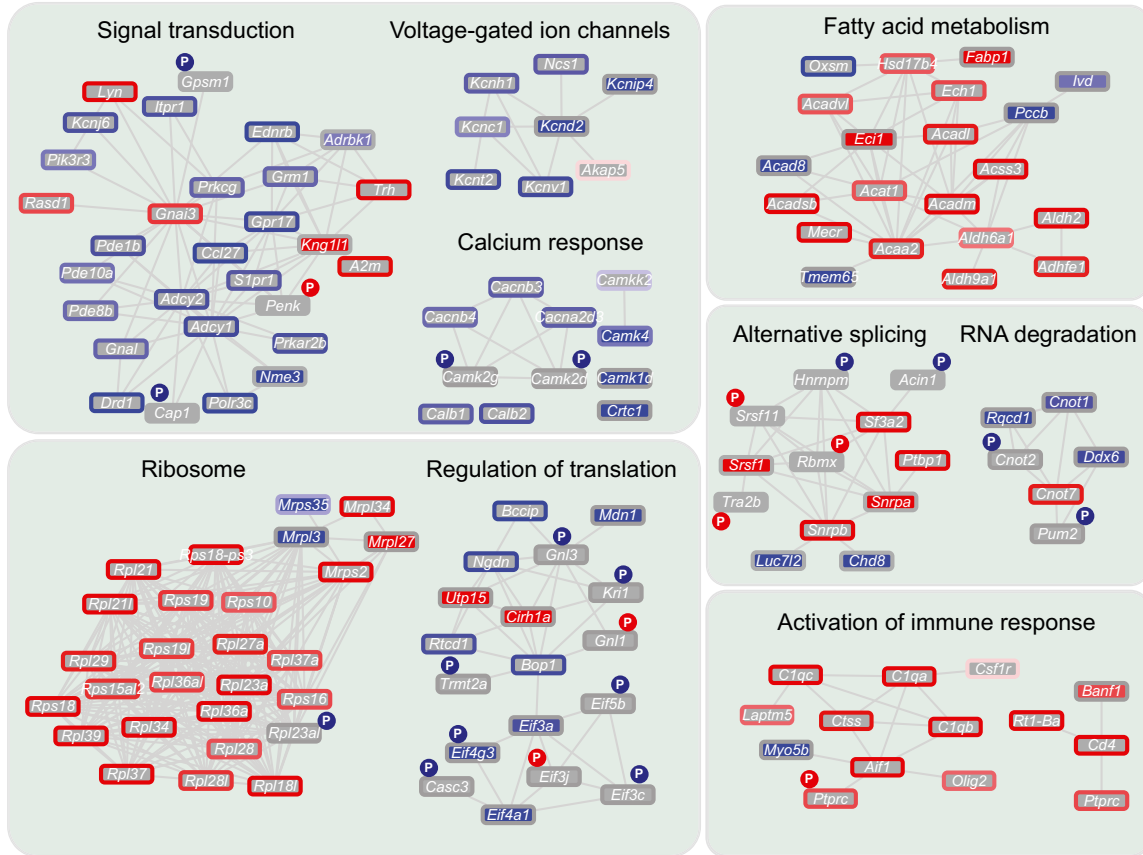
Signal transduction

Voltage-gated ion channels

Fatty acid metabolism

P
Gpsm1
Lyn
Itpr1
Kcnj6
Ednrb
Adrbk1
Pik3r3
Prkcg
Grm1
Trh
Rasd1
Gnai3
Gpr17
Pde1b
Ccl27
Kng1l1
A2m
Pde10a
S1pr1
P
Penk
Pde8b
Adcy2
Adcy1
Prkar2b
Gnal
Nme3
Drd1
P
Cap1
Polr3c

Ncs1
Kcnh1
Kcnip4
Kcnc1
Kcnd2
Akap5
Kcnt2
Kcnv1

Calcium response

Cacnb3
Camkk2
Cacnb4
Cacna2d3
Camk4
P
Camk2g
P
Camk2d
Camk1d
Calb1
Calb2
Crtc1

Oxsm
Hsd17b4
Fabp1
Ivd
Acadvl
Ech1
Pccb
Eci1
Acadl
Acad8
Acss3
Acat1
Acadsb
Acadm
Mecr
Acaa2
Aldh6a1
Aldh2
Adhfe1
Tmem65
Aldh9a1

Alternative splicing

RNA degradation

P
Hnrnpm
P
Acin1
P
Srsf11
Sf3a2
Rqcd1
Cnot1
P
P
Srsf1
Rbmx
Ptbp1
Cnot2
Ddx6
Tra2b
Snrpa
Cnot7
P
P
Snrpb
Pum2
Luc7l2
Chd8

Ribosome

Regulation of translation

Mrps35
Mrpl34
Mrpl3
Mrpl27
Rps18-ps3
Rpl21
Mrps2
Rpl21l
Rps19
Rps10
Rps19l
Rpl27a
Rpl29
Rpl36al
Rpl37a
Rps15al2
Rpl23a
Rps16
Rps18
Rpl36a
Rpl34
P
Rpl39
Rpl23al
Rpl28
Rpl37
Rpl28l
Rpl18l

Bccip
Mdn1
P
Ngdn
Gnl3
P
Kri1
Utp15
Cirh1a
P
Gnl1
Rtcd1
P
Bop1
Trmt2a
P
Eif5b
Eif3a
P
Eif4g3
P
Eif3j
P
P
Casc3
Eif3c
Eif4a1

Activation of immune response

C1qc
C1qa
Csf1r
Banf1
Laptm5
Ctss
C1qb
Rt1-Ba
Myo5b
Cd4
Aif1
P
Olig2
Ptprc
Ptprc